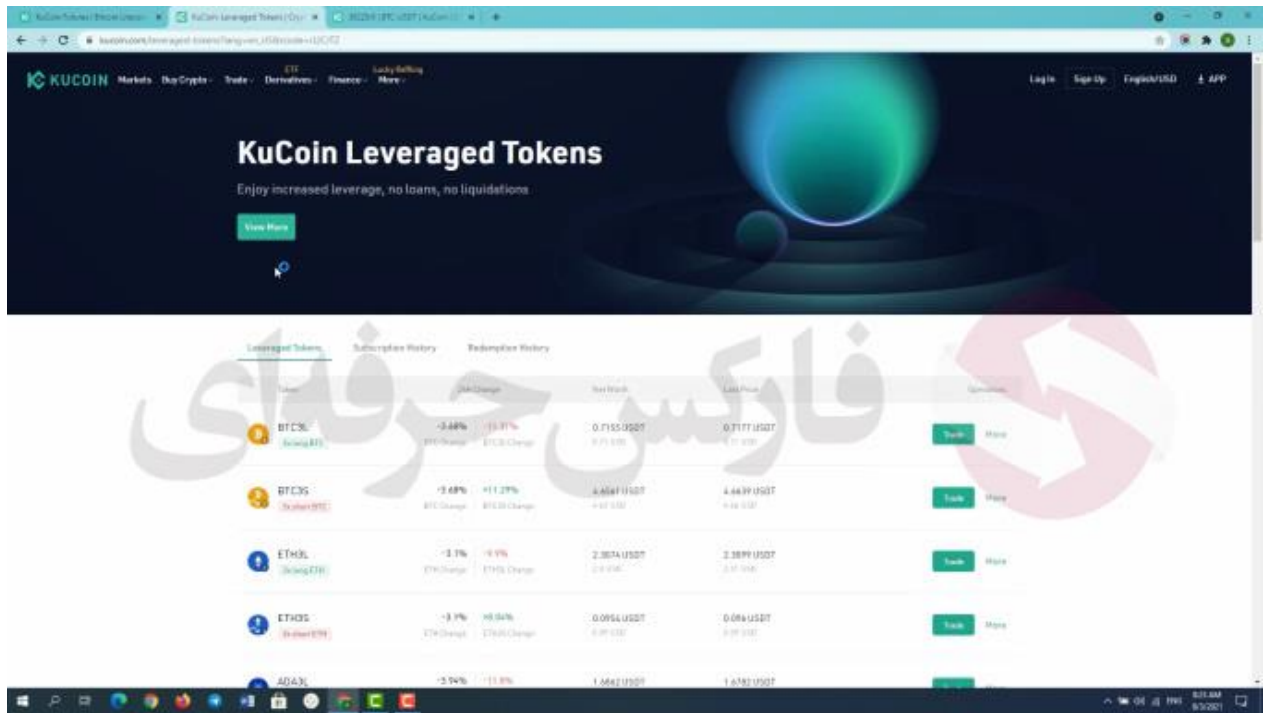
KUCOIN Markets Buy Crypto Trade ETF Derivatives Finance Lucky Raffling More

Log In Sign Up English/USD APP

KuCoin Leveraged Tokens

Enjoy increased leverage, no loans, no liquidations

View More

Leveraged Tokens Subscription History Redemption History

فارکس حرفه‌ای

| Token | 24h Change | Net Worth | Last Price | Operation |
|---|---|---|---|---|
| BTC3L Going BTC | -3.68% -10.91% BTC Change BTC3L Change | 0.7155 USDT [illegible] | 0.7177 USDT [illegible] | Trade More |
| BTC3S Shorting BTC | -3.68% +11.29% BTC Change BTC3S Change | 4.4547 USDT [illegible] | 4.4639 USDT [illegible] | Trade More |
| ETH3L Going ETH | -3.1% -9.9% ETH Change ETH3L Change | 2.3074 USDT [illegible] | 2.3899 USDT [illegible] | Trade More |
| ETH3S Shorting ETH | -3.1% +8.04% ETH Change ETH3S Change | 0.0956 USDT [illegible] | 0.096 USDT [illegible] | Trade More |
| ADA3L | -3.94% -11.8% | 1.6862 USDT | 1.6782 USDT | |